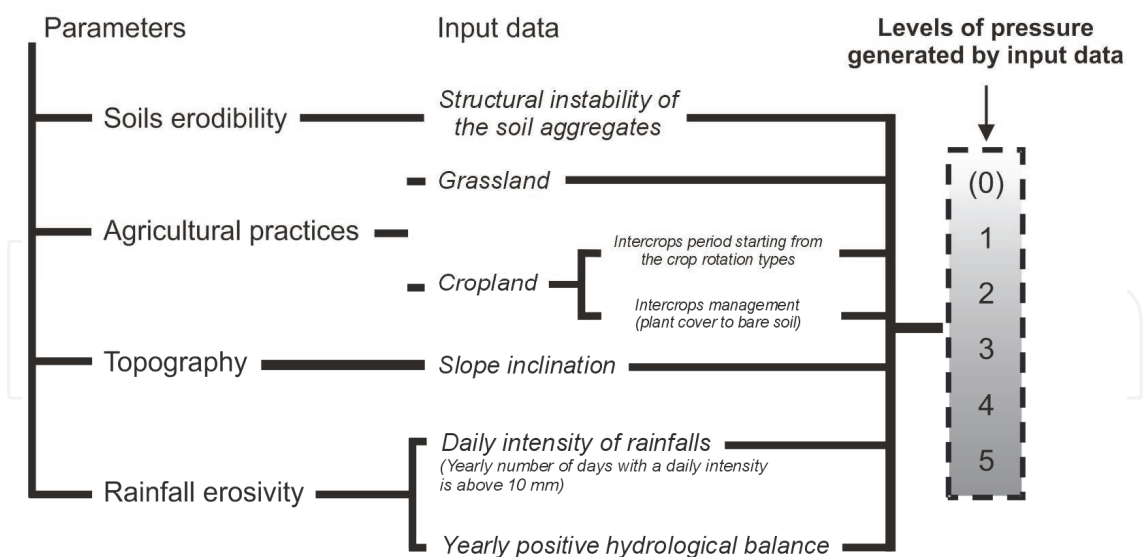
Parameters

Input data

Levels of pressure generated by input data

Soils erodibility

Structural instability of the soil aggregates

Grassland

Agricultural practices

Cropland

Intercrops period starting from the crop rotation types

Intercrops management (plant cover to bare soil)

Topography

Slope inclination

Rainfall erosivity

Daily intensity of rainfalls (Yearly number of days with a daily intensity is above 10 mm)

Yearly positive hydrological balance

(0)
1
2
3
4
5